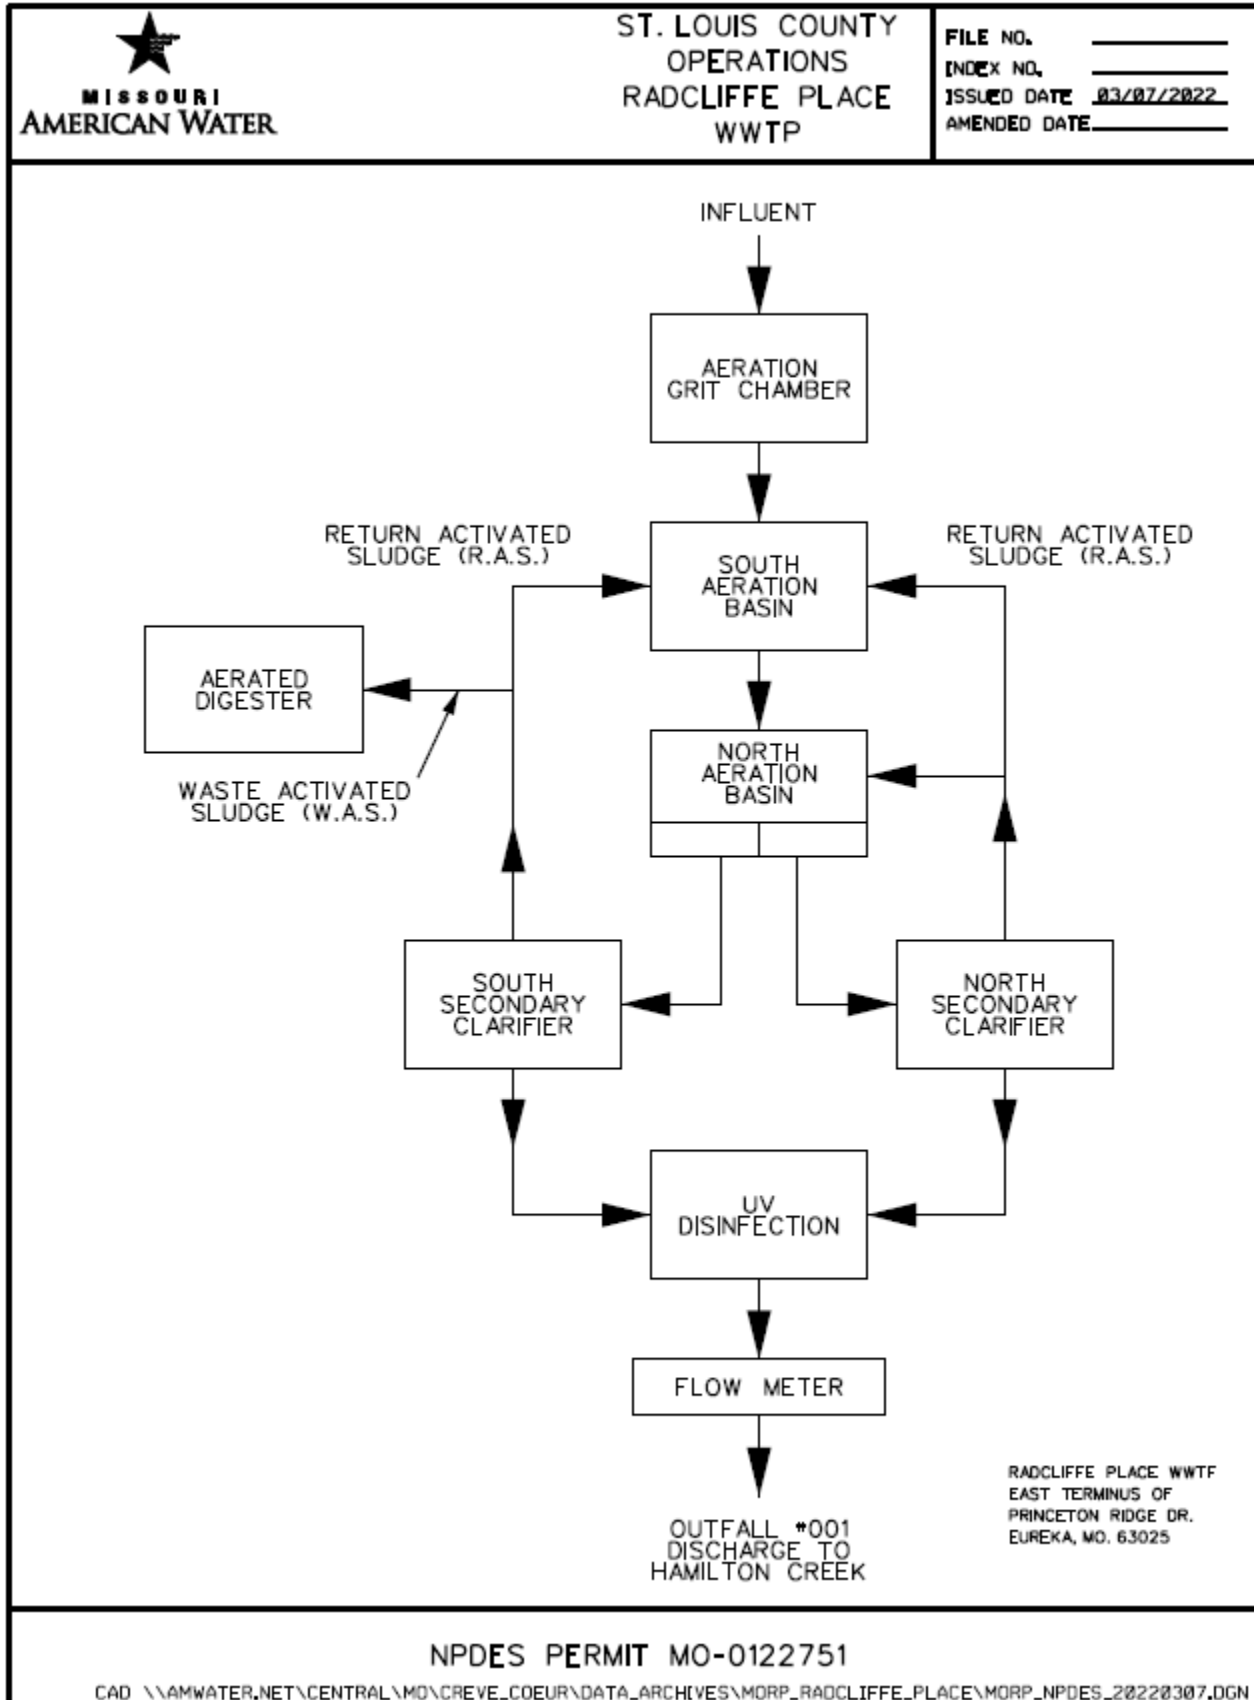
MISSOURI
AMERICAN WATER

ST. LOUIS COUNTY
OPERATIONS
RADCLIFFE PLACE
WWTP

FILE NO.
INDEX NO.
ISSUED DATE 03/07/2022
AMENDED DATE

INFLUENT

AERATION GRIT CHAMBER

RETURN ACTIVATED SLUDGE (R.A.S.)

SOUTH AERATION BASIN

RETURN ACTIVATED SLUDGE (R.A.S.)

AERATED DIGESTER

NORTH AERATION BASIN

WASTE ACTIVATED SLUDGE (W.A.S.)

SOUTH SECONDARY CLARIFIER

NORTH SECONDARY CLARIFIER

UV DISINFECTION

FLOW METER

RADCLIFFE PLACE WWTF
EAST TERMINUS OF
PRINCETON RIDGE DR.
EUREKA, MO. 63025

OUTFALL #001
DISCHARGE TO
HAMILTON CREEK

NPDES PERMIT MO-0122751

CAD \\AMWATER.NET\CENTRAL\MO\CREVE_COEUR\DATA_ARCHIVES\MORP_RADCLIFFE_PLACE\MORP_NPDES_20220307.DGN